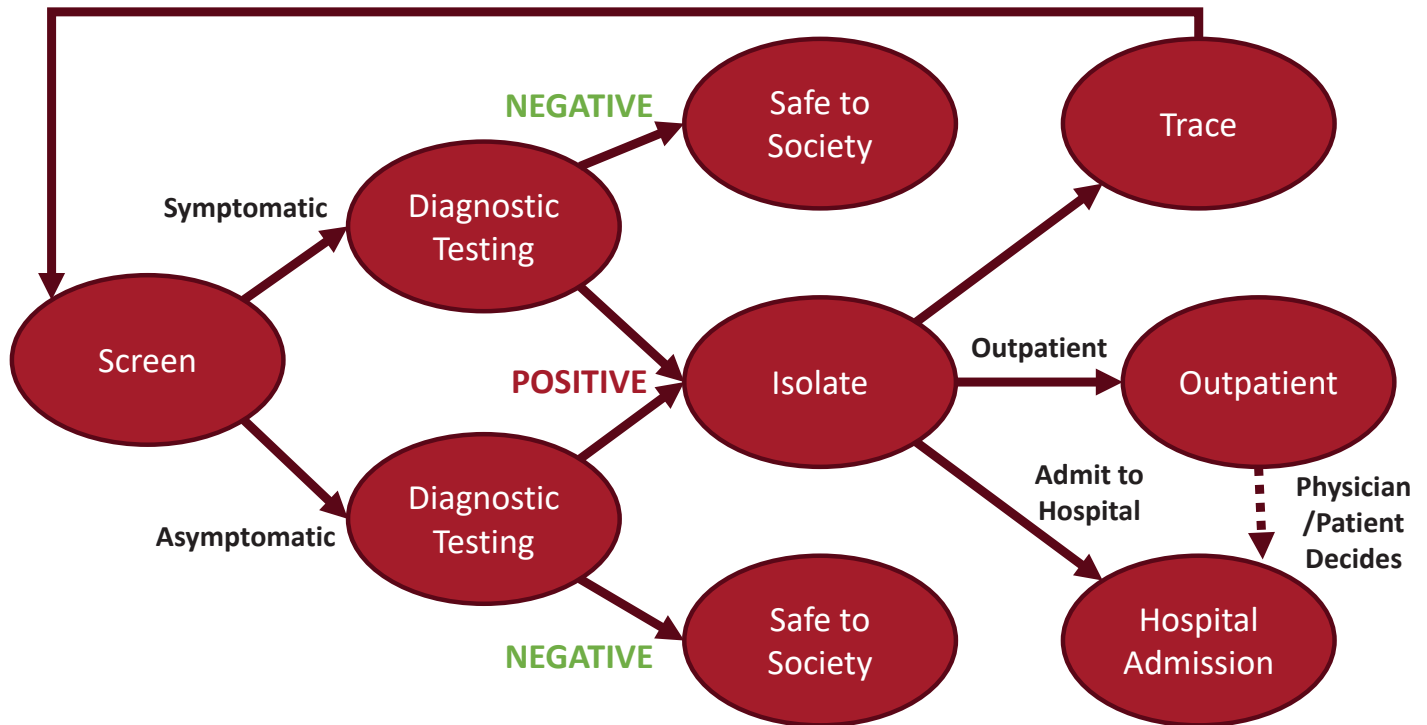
NEGATIVE

Safe to Society

Trace

Symptomatic

Diagnostic Testing

Screen

POSITIVE

Isolate

Outpatient

Outpatient

Admit to Hospital

Physician /Patient Decides

Asymptomatic

Diagnostic Testing

Safe to Society

NEGATIVE

Hospital Admission